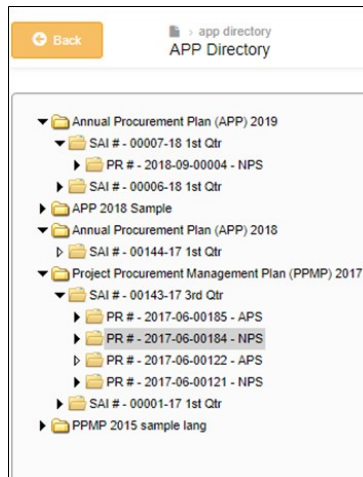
Back

app directory

APP Directory

Annual Procurement Plan (APP) 2019
SAI # - 00007-18 1st Qtr
PR # - 2018-09-00004 - NPS
SAI # - 00006-18 1st Qtr
APP 2018 Sample
Annual Procurement Plan (APP) 2018
SAI # - 00144-17 1st Qtr
Project Procurement Management Plan (PPMP) 2017
SAI # - 00143-17 3rd Qtr
PR # - 2017-06-00185 - APS
PR # - 2017-06-00184 - NPS
PR # - 2017-06-00122 - APS
PR # - 2017-06-00121 - NPS
SAI # - 00001-17 1st Qtr
PPMP 2015 sample lang